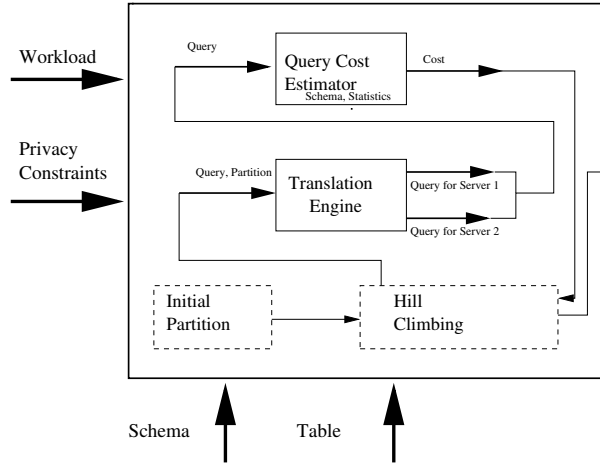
Workload

Privacy Constraints

Query

Query Cost Estimator

Schema, Statistics

Cost

Query, Partition

Translation Engine

Query for Server 1

Query for Server 2

Initial Partition

Hill Climbing

Schema

Table